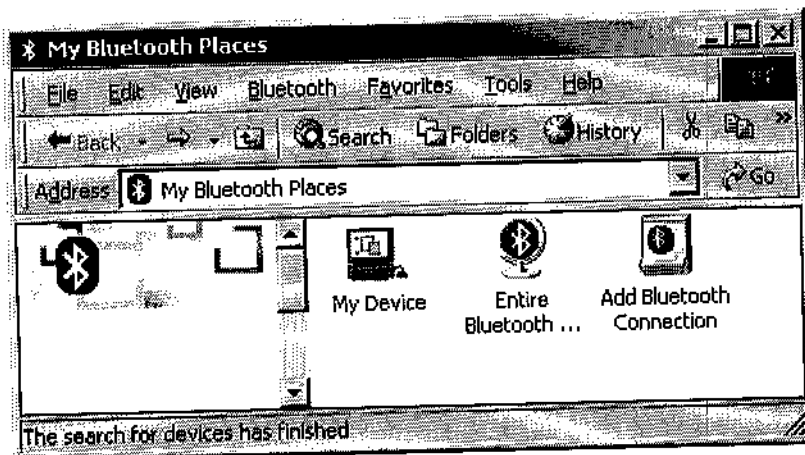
My Bluetooth Places

File Edit View Bluetooth Favorites Tools Help

Back Search Folders History

Address My Bluetooth Places Go

My Device

Entire Bluetooth ...

Add Bluetooth Connection

The search for devices has finished